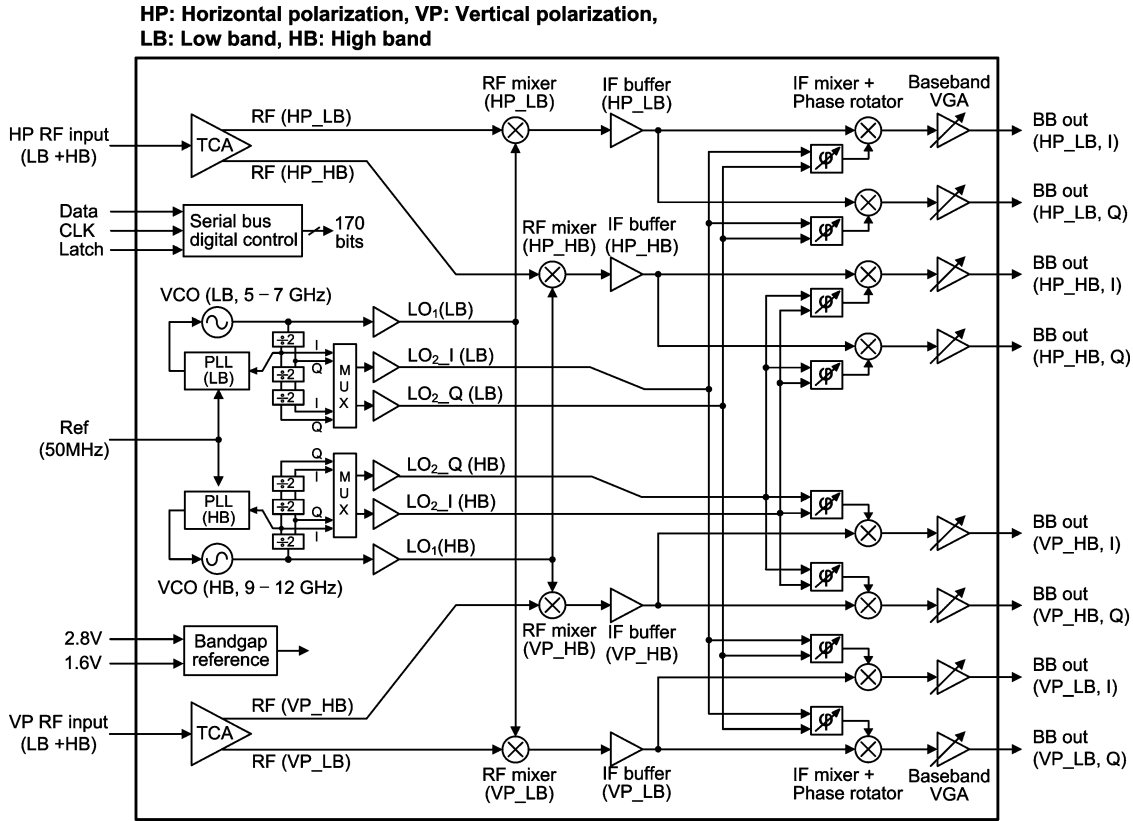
HP: Horizontal polarization, VP: Vertical polarization,
LB: Low band, HB: High band

RF mixer (HP_LB)
IF buffer (HP_LB)
IF mixer + Phase rotator
Baseband VGA

HP RF input (LB +HB)
TCA
RF (HP_LB)
RF (HP_HB)
BB out (HP_LB, I)
BB out (HP_LB, Q)

Data
CLK
Latch
Serial bus digital control
170 bits

RF mixer (HP_HB)
IF buffer (HP_HB)
BB out (HP_HB, I)
BB out (HP_HB, Q)

VCO (LB, 5 – 7 GHz)
PLL (LB)
÷2
÷2
÷2
I
Q
I
Q
MUX
$LO_1$(LB)
$LO_2$_I (LB)
$LO_2$_Q (LB)

Ref (50MHz)

Q
I
Q
I
÷2
÷2
÷2
MUX
PLL (HB)
$LO_2$_Q (HB)
$LO_2$_I (HB)
$LO_1$(HB)
VCO (HB, 9 – 12 GHz)

BB out (VP_HB, I)
BB out (VP_HB, Q)

2.8V
1.6V
Bandgap reference

RF mixer (VP_HB)
IF buffer (VP_HB)

BB out (VP_LB, I)

VP RF input (LB +HB)
TCA
RF (VP_HB)
RF (VP_LB)
BB out (VP_LB, Q)

RF mixer (VP_LB)
IF buffer (VP_LB)
IF mixer + Phase rotator
Baseband VGA